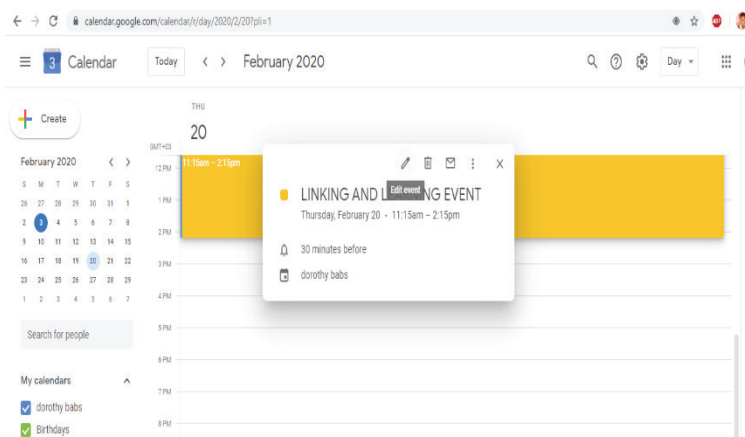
calendar.google.com/calendar/r/day/2020/2/20?pli=1

3 Calendar

Today < > February 2020

Day

+ Create

February 2020 < >

| S | M | T | W | T | F | S |
|---|---|---|---|---|---|---|
| 26 | 27 | 28 | 29 | 30 | 31 | 1 |
| 2 | 3 | 4 | 5 | 6 | 7 | 8 |
| 9 | 10 | 11 | 12 | 13 | 14 | 15 |
| 16 | 17 | 18 | 19 | 20 | 21 | 22 |
| 23 | 24 | 25 | 26 | 27 | 28 | 29 |
| 1 | 2 | 3 | 4 | 5 | 6 | 7 |

Search for people

My calendars

dorothy babs

Birthdays

THU

20

GMT+03

12 PM

1 PM

2 PM

3 PM

4 PM

5 PM

6 PM

7 PM

8 PM

11:15am – 2:15pm

Edit event

LINKING AND L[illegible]NG EVENT

Thursday, February 20 • 11:15am – 2:15pm

30 minutes before

dorothy babs